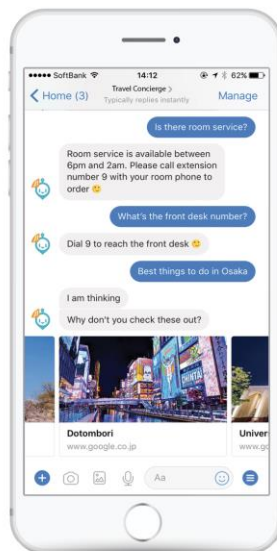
●●●●● SoftBank 14:12 62%

Home (3) Travel Concierge > Typically replies instantly Manage

Is there room service?

Room service is available between 6pm and 2am. Please call extension number 9 with your room phone to order 😊

What's the front desk number?

Dial 9 to reach the front desk 😊

Best things to do in Osaka

I am thinking

Why don't you check these out?

Dotombori
www.google.co.jp

Unive
www.go

Aa